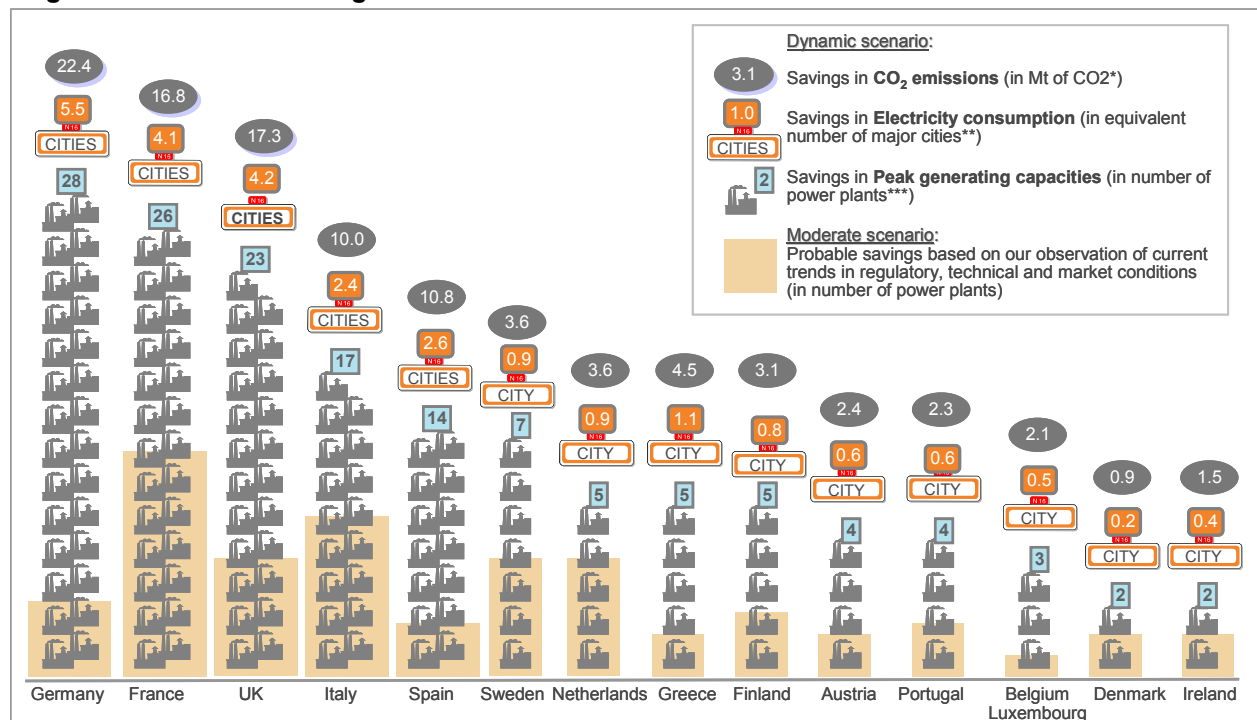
Dynamic scenario:

3.1 Savings in $CO_2$ emissions (in Mt of CO2*)

1.0 N16 CITIES Savings in Electricity consumption (in equivalent number of major cities**)

2 Savings in Peak generating capacities (in number of power plants***)

Moderate scenario:
Probable savings based on our observation of current trends in regulatory, technical and market conditions (in number of power plants)

22.4
5.5
N16
CITIES
28

16.8
4.1
N16
CITIES
26

17.3
4.2
N16
CITIES
23

10.0
2.4
N16
CITIES
17

10.8
2.6
N16
CITIES
14

3.6
0.9
N16
CITY
7

3.6
0.9
N16
CITY
5

4.5
1.1
N16
CITY
5

3.1
0.8
N16
CITY
5

2.4
0.6
N16
CITY
4

2.3
0.6
N16
CITY
4

2.1
0.5
N16
CITY
3

0.9
0.2
N16
CITY
2

1.5
0.4
N16
CITY
2

Germany France UK Italy Spain Sweden Netherlands Greece Finland Austria Portugal Belgium Luxembourg Denmark Ireland